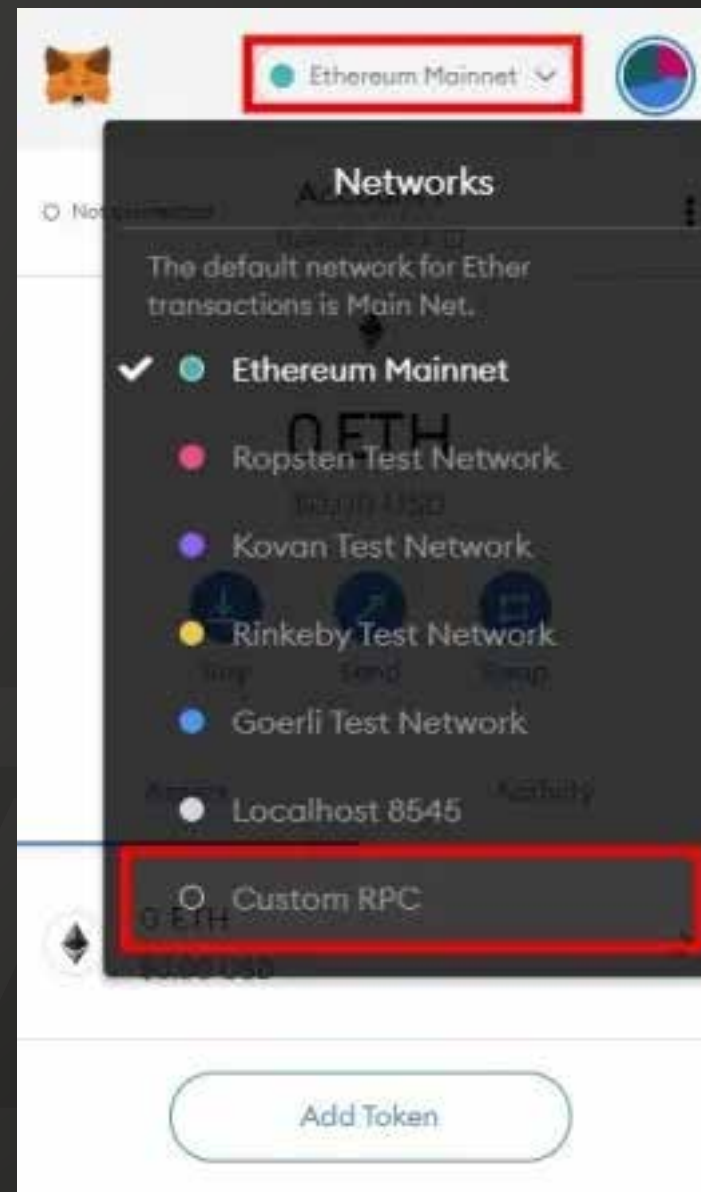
Ethereum Mainnet

Networks

The default network for Ether transactions is Main Net.

Ethereum Mainnet

Ropsten Test Network

Kovan Test Network

Rinkeby Test Network

Goerli Test Network

Localhost 8545

Custom RPC

Add Token